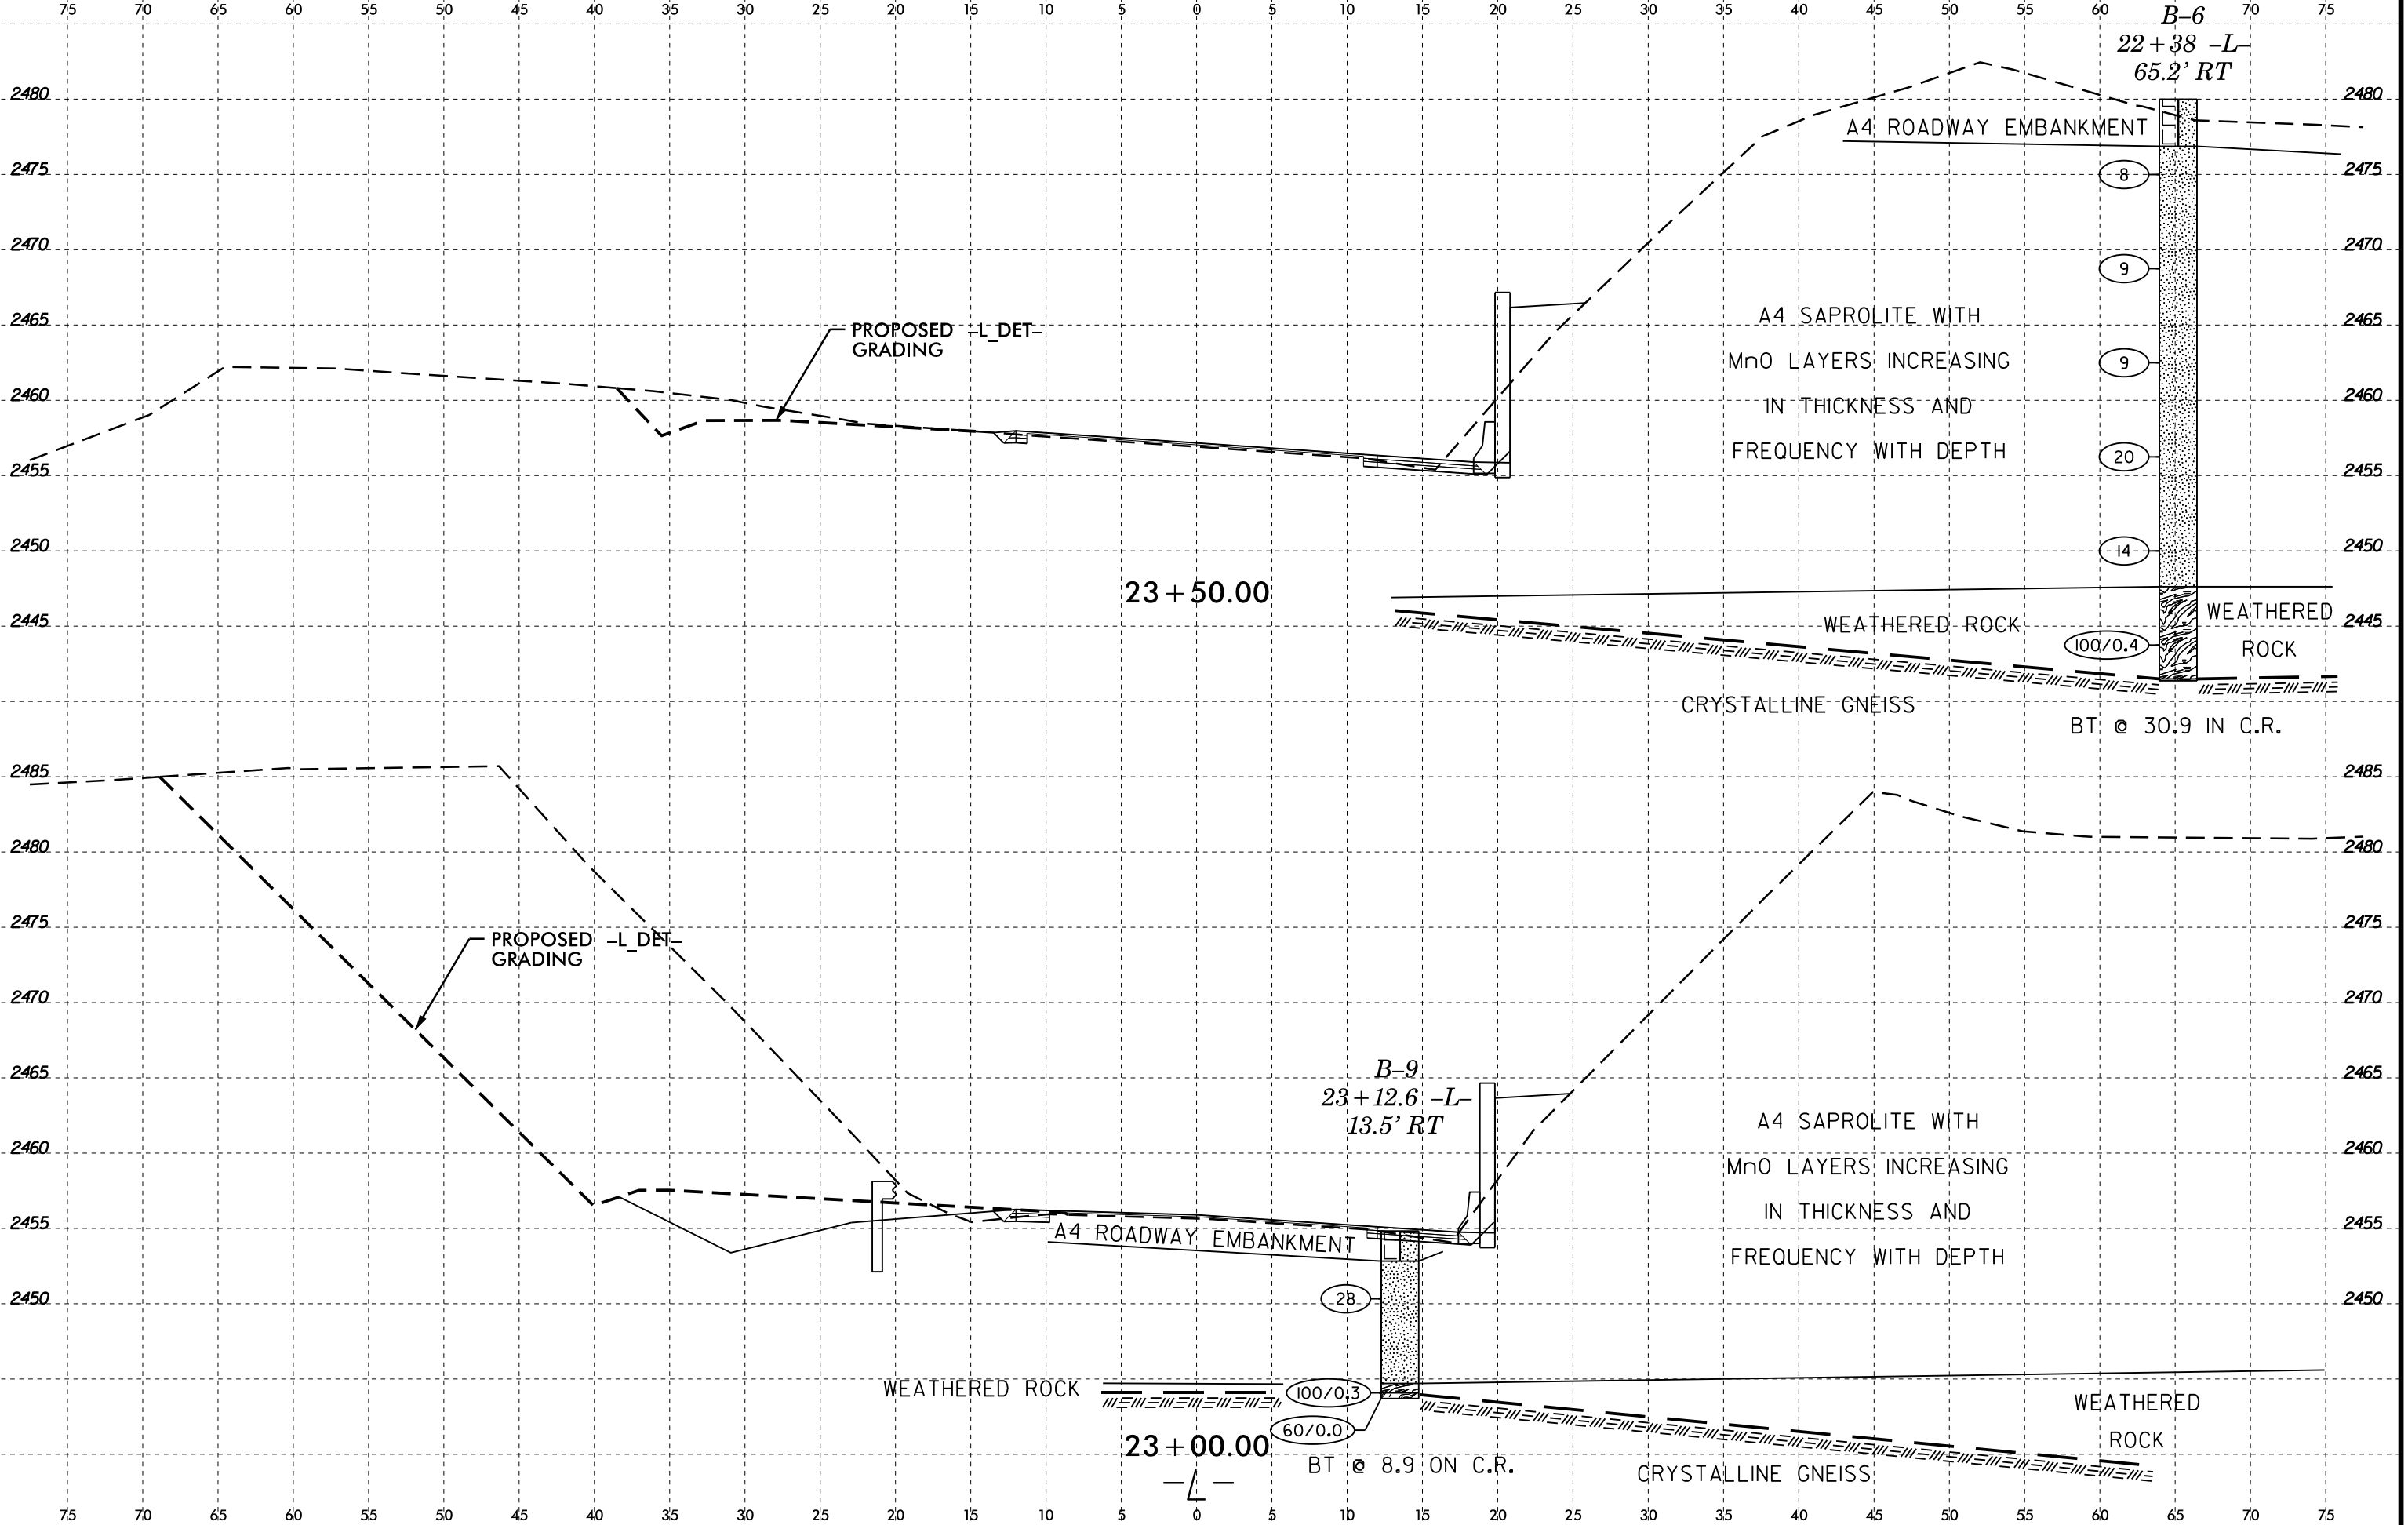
75 70 65 60 55 50 45 40 35 30 25 20 15 10 5 0 5 10 15 20 25 30 35 40 45 50 55 60 65 70 75

B–6
22+38 –L–
65.2' RT

2480 2475 2470 2465 2460 2455 2450 2445

A4 ROADWAY EMBANKMENT

8

9

9

20

14

PROPOSED –L_DET–
GRADING

A4 SAPROLITE WITH
MnO LAYERS INCREASING
IN THICKNESS AND
FREQUENCY WITH DEPTH

23+50.00

WEATHERED ROCK

100/0.4

WEATHERED
ROCK

CRYSTALLINE GNEISS

BT @ 30.9 IN C.R.

2485 2480 2475 2470 2465 2460 2455 2450

PROPOSED –L_DET–
GRADING

B–9
23+12.6 –L–
13.5' RT

A4 SAPROLITE WITH
MnO LAYERS INCREASING
IN THICKNESS AND
FREQUENCY WITH DEPTH

A4 ROADWAY EMBANKMENT

28

WEATHERED ROCK

100/0.3

60/0.0

WEATHERED
ROCK

23+00.00
–L–

BT @ 8.9 ON C.R.

CRYSTALLINE GNEISS

75 70 65 60 55 50 45 40 35 30 25 20 15 10 5 0 5 10 15 20 25 30 35 40 45 50 55 60 65 70 75